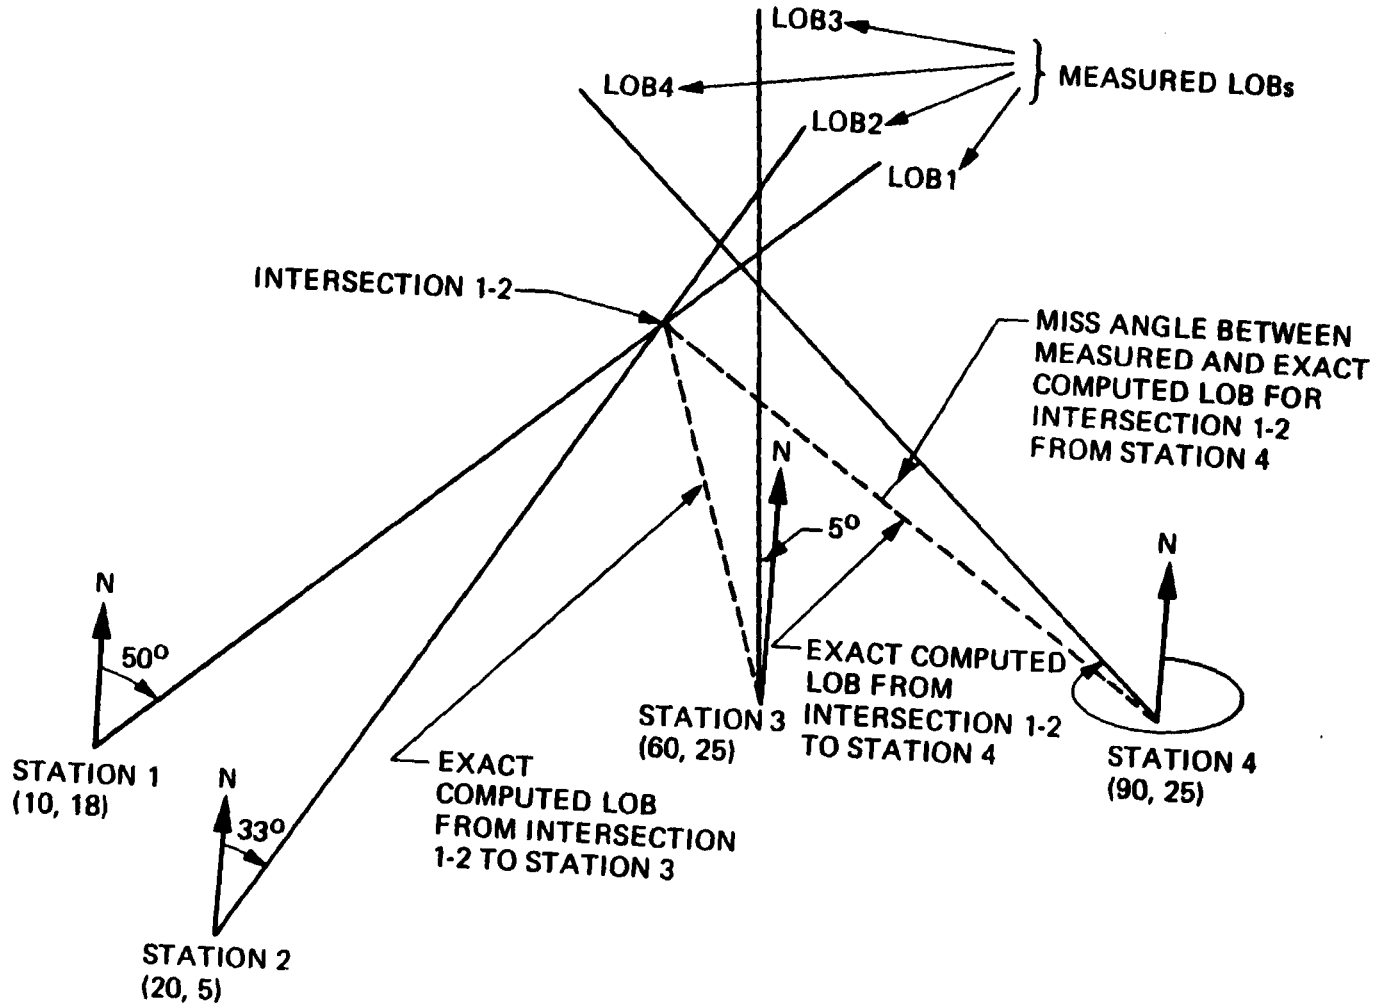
LOB3

LOB4

LOB2

LOB1

MEASURED LOBs

INTERSECTION 1-2

MISS ANGLE BETWEEN MEASURED AND EXACT COMPUTED LOB FOR INTERSECTION 1-2 FROM STATION 4

N

$5^o$

N

N

$50^o$

EXACT COMPUTED LOB FROM INTERSECTION 1-2 TO STATION 4

STATION 3 (60, 25)

STATION 4 (90, 25)

STATION 1 (10, 18)

N

$33^o$

EXACT COMPUTED LOB FROM INTERSECTION 1-2 TO STATION 3

STATION 2 (20, 5)